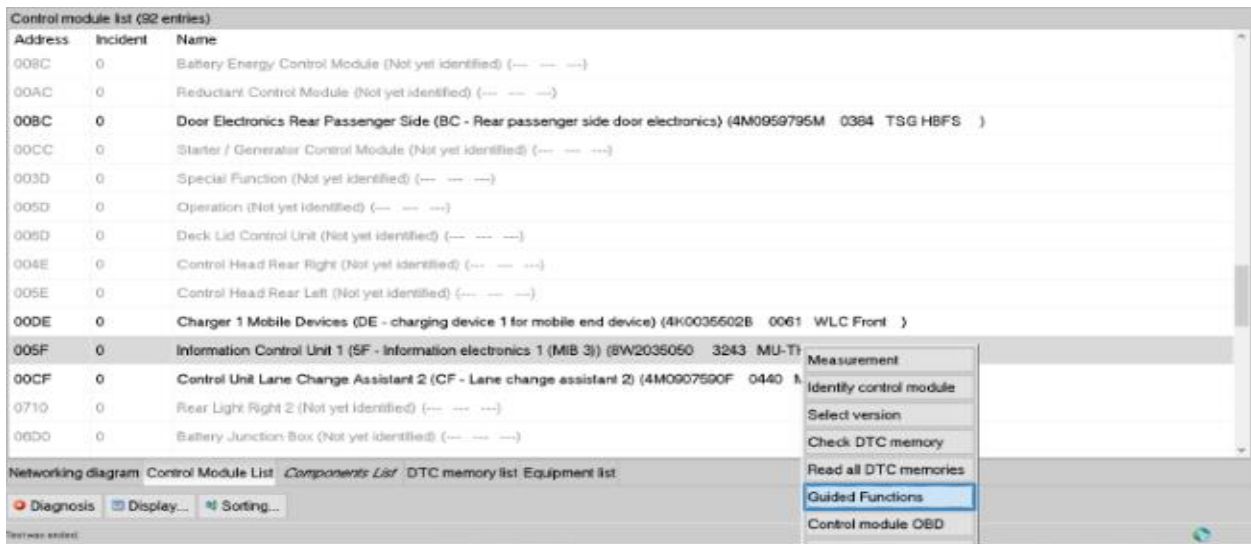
Control module list (92 entries)

| Address | Incident | Name |
|---|---|---|
| 008C | 0 | Battery Energy Control Module (Not yet identified) (--- --- ---) |
| 00AC | 0 | Reductant Control Module (Not yet identified) (--- --- ---) |
| 00BC | 0 | Door Electronics Rear Passenger Side (BC - Rear passenger side door electronics) (4M0959795M 0384 TSG HBFS ) |
| 00CC | 0 | Starter / Generator Control Module (Not yet identified) (--- --- ---) |
| 003D | 0 | Special Function (Not yet identified) (--- --- ---) |
| 005D | 0 | Operation (Not yet identified) (--- --- ---) |
| 006D | 0 | Deck Lid Control Unit (Not yet identified) (--- --- ---) |
| 004E | 0 | Control Head Rear Right (Not yet identified) (--- --- ---) |
| 005E | 0 | Control Head Rear Left (Not yet identified) (--- --- ---) |
| 00DE | 0 | Charger 1 Mobile Devices (DE - charging device 1 for mobile end device) (4K0035502B 0061 WLC Front ) |
| 005F | 0 | Information Control Unit 1 (5F - Information electronics 1 (MIB 3)) (8W2035050 3243 MU-T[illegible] |
| 00CF | 0 | Control Unit Lane Change Assistant 2 (CF - Lane change assistant 2) (4M0907590F 0440 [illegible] |
| 0710 | 0 | Rear Light Right 2 (Not yet identified) (--- --- ---) |
| 06D0 | 0 | Battery Junction Box (Not yet identified) (--- --- ---) |

Measurement
Identify control module
Select version
Check DTC memory
Read all DTC memories
Guided Functions
Control module OBD

Networking diagram Control Module List Components List DTC memory list Equipment list

Diagnosis Display... Sorting...

Test was ended